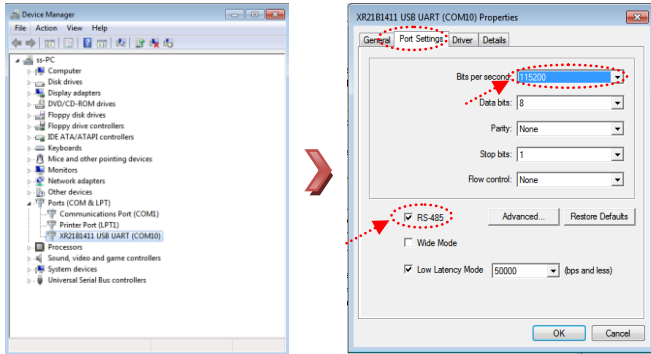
Device Manager

File Action View Help

ss-PC
Computer
Disk drives
Display adapters
DVD/CD-ROM drives
Floppy disk drives
Floppy drive controllers
IDE ATA/ATAPI controllers
Keyboards
Mice and other pointing devices
Monitors
Network adapters
Other devices
Ports (COM & LPT)
Communications Port (COM1)
Printer Port (LPT1)
XR21B1411 USB UART (COM10)
Processors
Sound, video and game controllers
System devices
Universal Serial Bus controllers

XR21B1411 USB UART (COM10) Properties

General Port Settings Driver Details

Bits per second: 115200
Data bits: 8
Parity: None
Stop bits: 1
Flow control: None

RS-485
Advanced...
Restore Defaults
Wide Mode
Low Latency Mode 50000 (bps and less)

OK Cancel